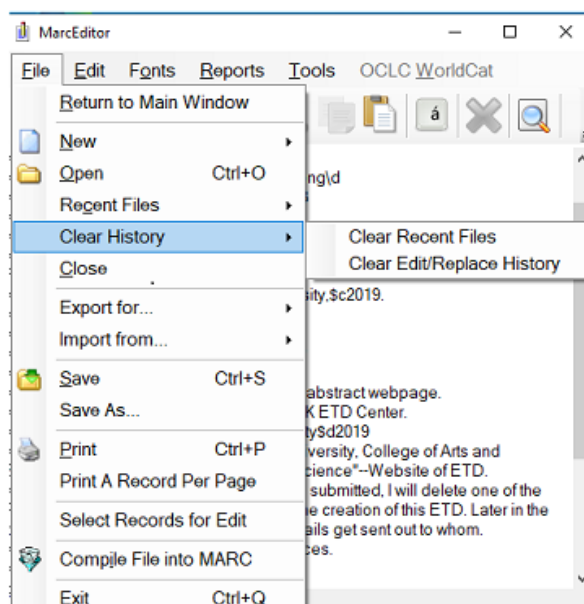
MarcEditor

File Edit Fonts Reports Tools OCLC WorldCat

Return to Main Window
New
Open Ctrl+O
Recent Files
Clear History
Close
Export for...
Import from...
Save Ctrl+S
Save As...
Print Ctrl+P
Print A Record Per Page
Select Records for Edit
Compile File into MARC
Exit Ctrl+Q

Clear Recent Files
Clear Edit/Replace History

á

ng\d

sity,$c2019.

abstract webpage.
K ETD Center.
ty$d2019
versity, College of Arts and
cience"--Website of ETD.
submitted, I will delete one of the
e creation of this ETD. Later in the
ails get sent out to whom.
ces.